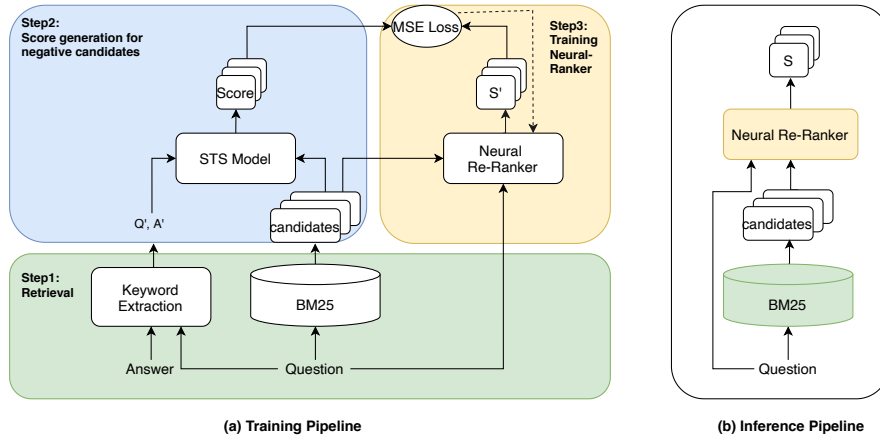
Step2:
Score generation for negative candidates

MSE Loss

Step3:
Training Neural-Ranker

Score

S'

STS Model

Neural Re-Ranker

Q', A'

candidates

Step1:
Retrieval

Keyword Extraction

BM25

Answer

Question

(a) Training Pipeline

S

Neural Re-Ranker

candidates

BM25

Question

(b) Inference Pipeline